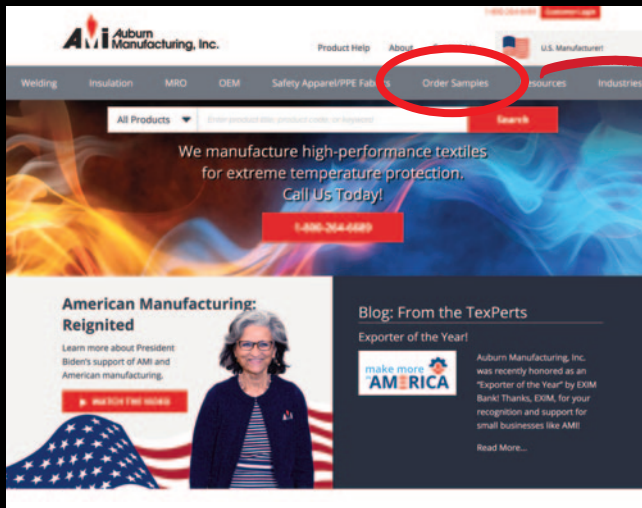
1-800-264-6689 Customer Login

AMI Auburn Manufacturing, Inc.

Product Help About

U.S. Manufacturer!

Welding Insulation MRO OEM Safety Apparel/PPE Fab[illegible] Order Samples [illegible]esources Industries

All Products Enter product line, product code, or keyword Search

We manufacture high-performance textiles for extreme temperature protection. Call Us Today!

1-800-264-6689

American Manufacturing: Reignited

Learn more about President Biden's support of AMI and American manufacturing.

WATCH THE VIDEO

Blog: From the TexPerts

Exporter of the Year!

make more in AMERICA

Auburn Manufacturing, Inc. was recently honored as an "Exporter of the Year" by EXIM Bank! Thanks, EXIM, for your recognition and support for small businesses like AMI!

Read More...